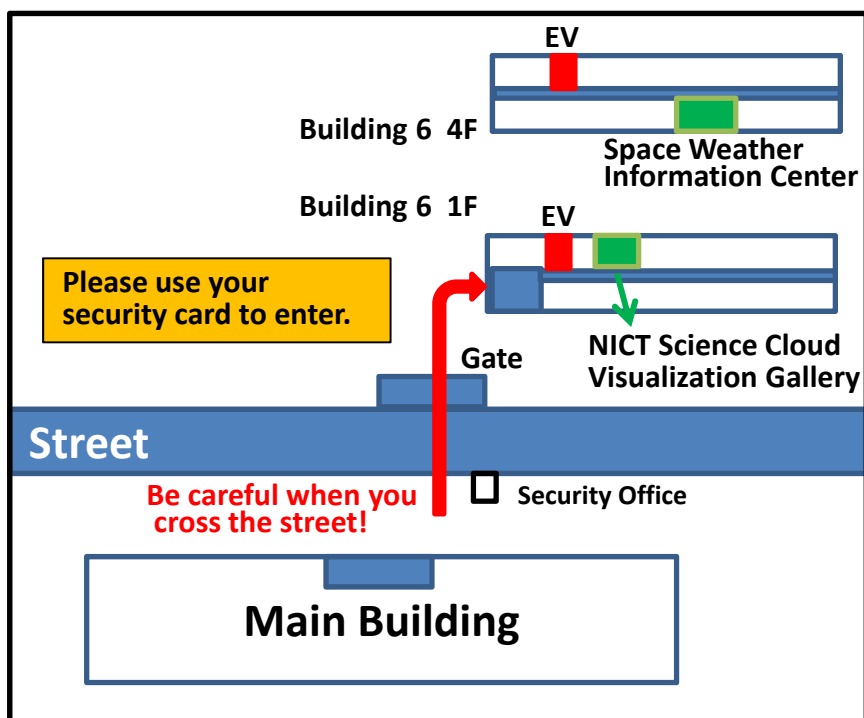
EV

Building 6 4F

Space Weather Information Center

Building 6 1F

EV

Please use your security card to enter.

NICT Science Cloud Visualization Gallery

Gate

Street

Be careful when you cross the street!

Security Office

Main Building